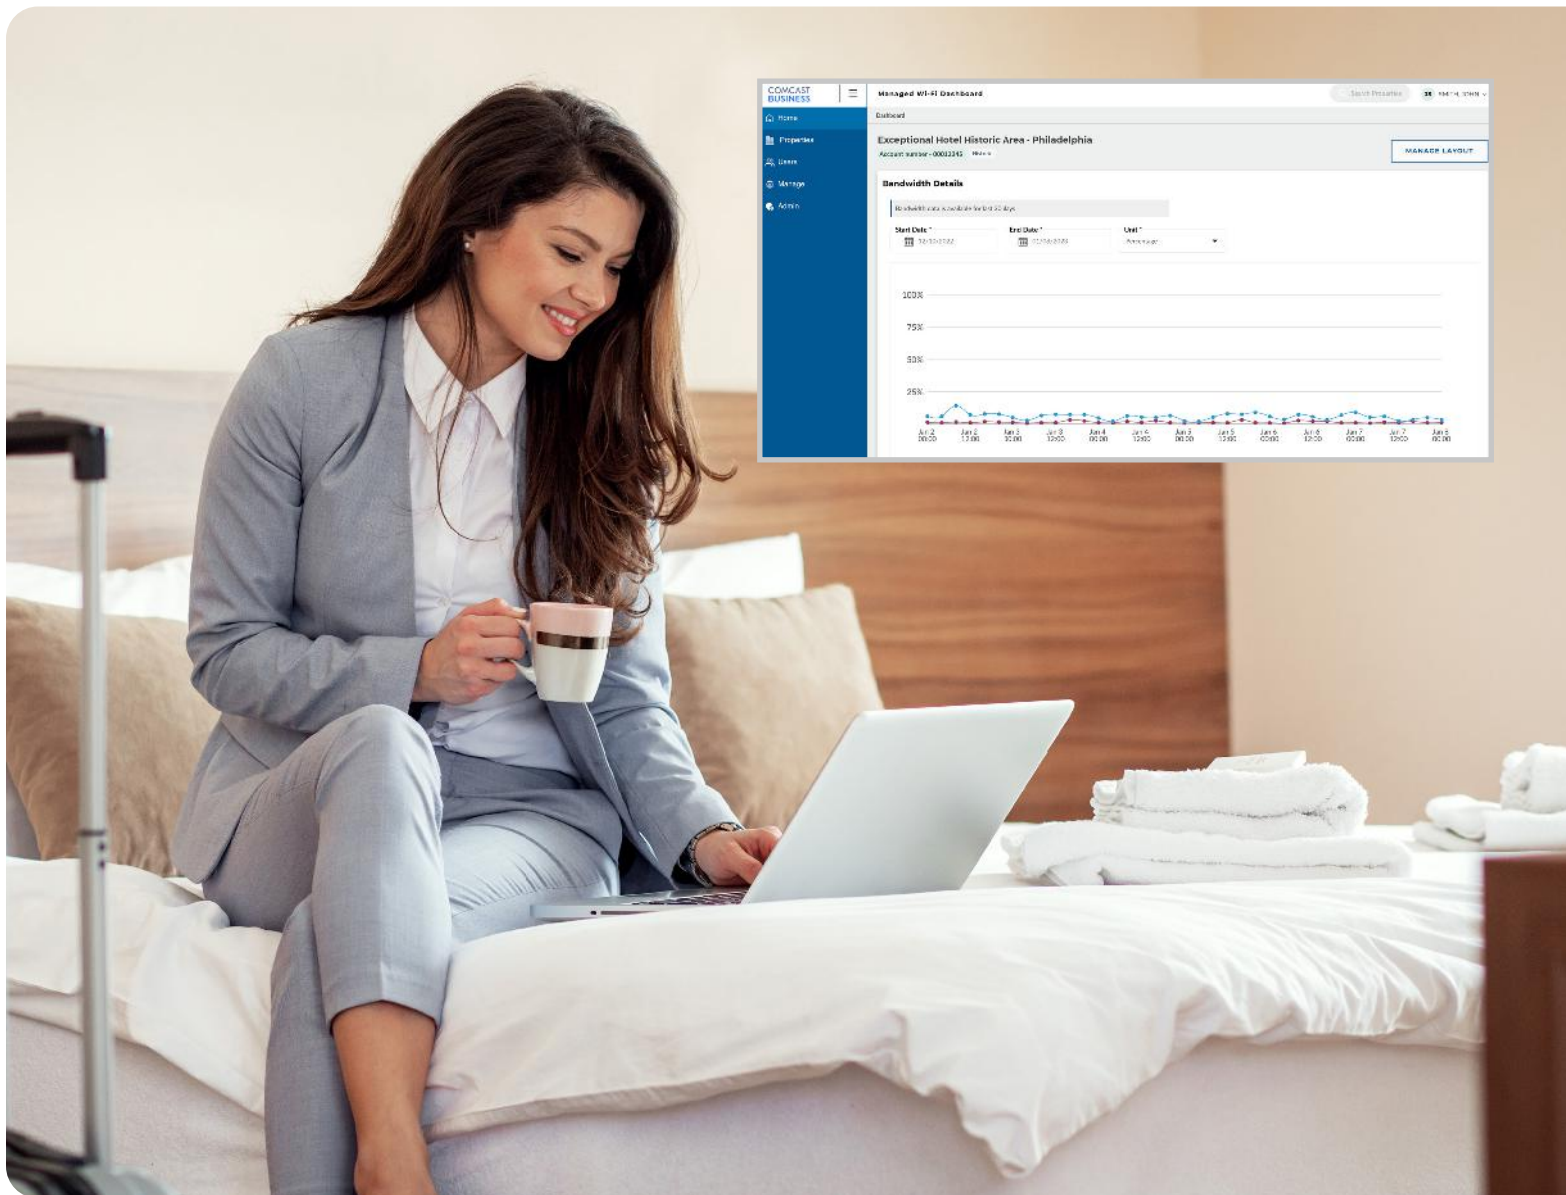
COMCAST BUSINESS

Managed Wi-Fi Dashboard

Search Properties

SJ SMITH, JOHN

Home

Properties

Users

Manage

Admin

Dashboard

Exceptional Hotel Historic Area - Philadelphia

Account number - 00013345 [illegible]

MANAGE LAYOUT

Bandwidth Details

Bandwidth data is available for last 30 days

Start Date * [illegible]

End Date * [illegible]

Unit * Percentage

100%

75%

50%

25%

Jun 2 00:00 Jun 2 12:00 Jun 3 00:00 Jun 3 12:00 Jun 4 00:00 Jun 4 12:00 Jun 5 00:00 Jun 5 12:00 Jun 6 00:00 Jun 6 12:00 Jun 7 00:00 Jun 7 12:00 Jun 8 00:00